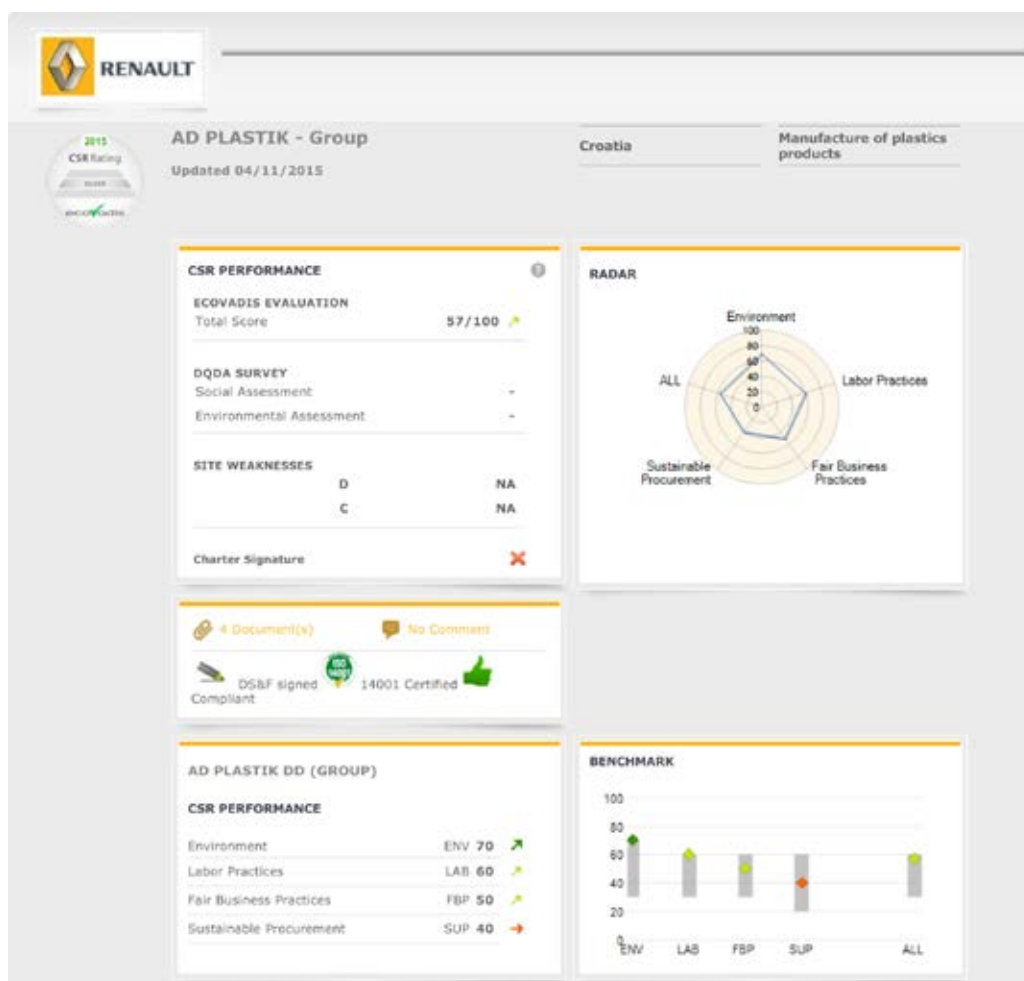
RENAULT

2015
CSR Rating
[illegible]
ecovadis

AD PLASTIK - Group
Updated 04/11/2015

Croatia

Manufacture of plastics products

CSR PERFORMANCE

ECOVADIS EVALUATION
Total Score 57/100

DQDA SURVEY
Social Assessment -
Environmental Assessment -

SITE WEAKNESSES
D NA
C NA

Charter Signature

RADAR

Environment
100
80
60
40
20
0
Labor Practices
Fair Business Practices
Sustainable Procurement
ALL

4 Document(s)
No Comment

DS&F signed Compliant
ISO 14001
14001 Certified

AD PLASTIK DD (GROUP)

CSR PERFORMANCE

| | | |
|---|---|---|
| Environment | ENV | 70 |
| Labor Practices | LAB | 60 |
| Fair Business Practices | FBP | 50 |
| Sustainable Procurement | SUP | 40 |

BENCHMARK

100
80
60
40
20
0
ENV LAB FBP SUP ALL